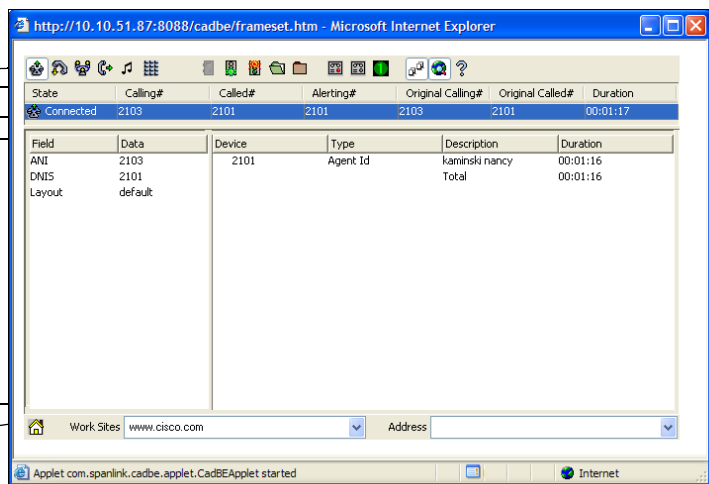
http://10.10.51.87:8088/cadbe/frameset.htm - Microsoft Internet Explorer

| State | Calling# | Called# | Alerting# | Original Calling# | Original Called# | Duration |
|---|---|---|---|---|---|---|
| Connected | 2103 | 2101 | 2101 | 2103 | 2101 | 00:01:17 |

| Field | Data |
|---|---|
| ANI | 2103 |
| DNIS | 2101 |
| Layout | default |

| Device | Type | Description | Duration |
|---|---|---|---|
| 2101 | Agent Id | kaminski nancy | 00:01:16 |
| | | Total | 00:01:16 |

Work Sites www.cisco.com

Address

Applet com.spanlink.cadbe.applet.CadBEApplet started

Internet